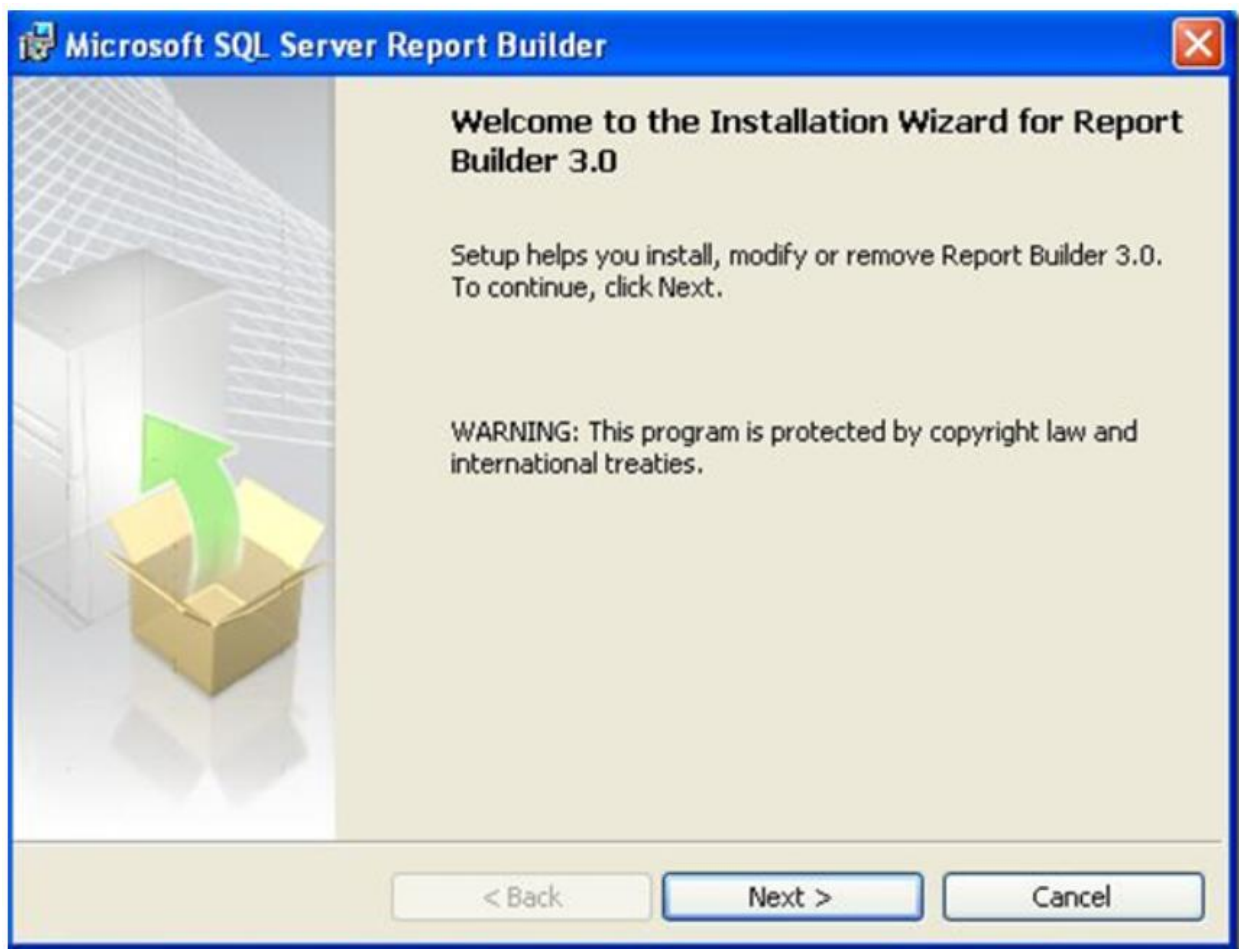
Microsoft SQL Server Report Builder

Welcome to the Installation Wizard for Report Builder 3.0

Setup helps you install, modify or remove Report Builder 3.0. To continue, click Next.

WARNING: This program is protected by copyright law and international treaties.

< Back
Next >
Cancel